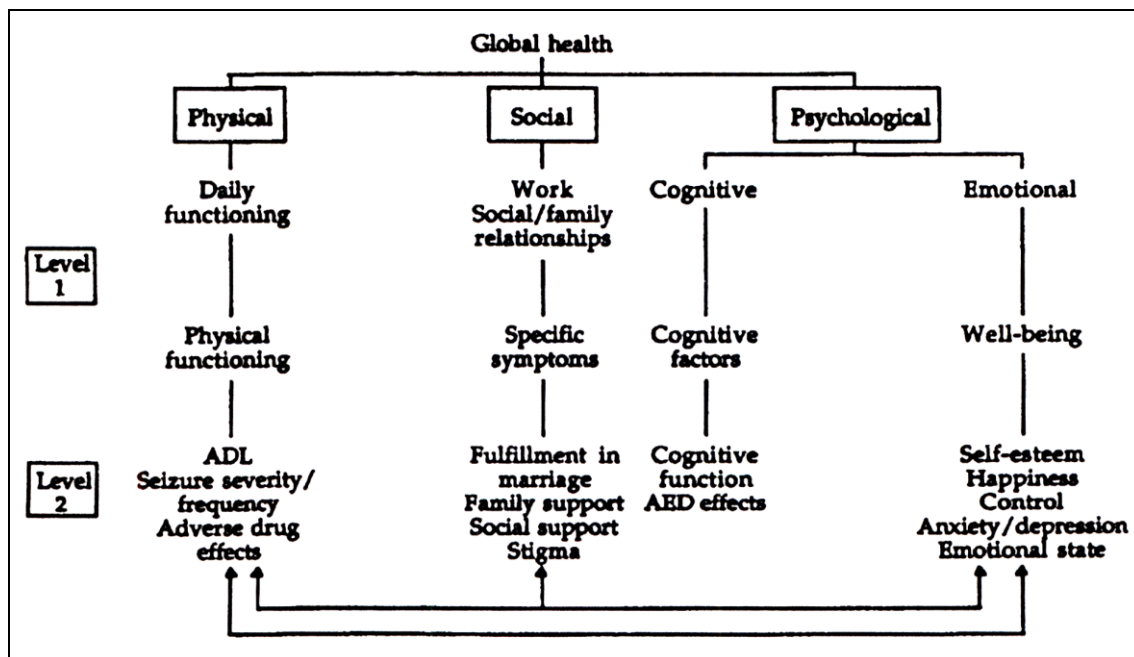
Global health

Physical

Social

Psychological

Daily functioning

Work
Social/family relationships

Cognitive

Emotional

Level 1

Physical functioning

Specific symptoms

Cognitive factors

Well-being

Level 2

ADL
Seizure severity/ frequency
Adverse drug effects

Fulfillment in marriage
Family support
Social support
Stigma

Cognitive function
AED effects

Self-esteem
Happiness
Control
Anxiety/depression
Emotional state